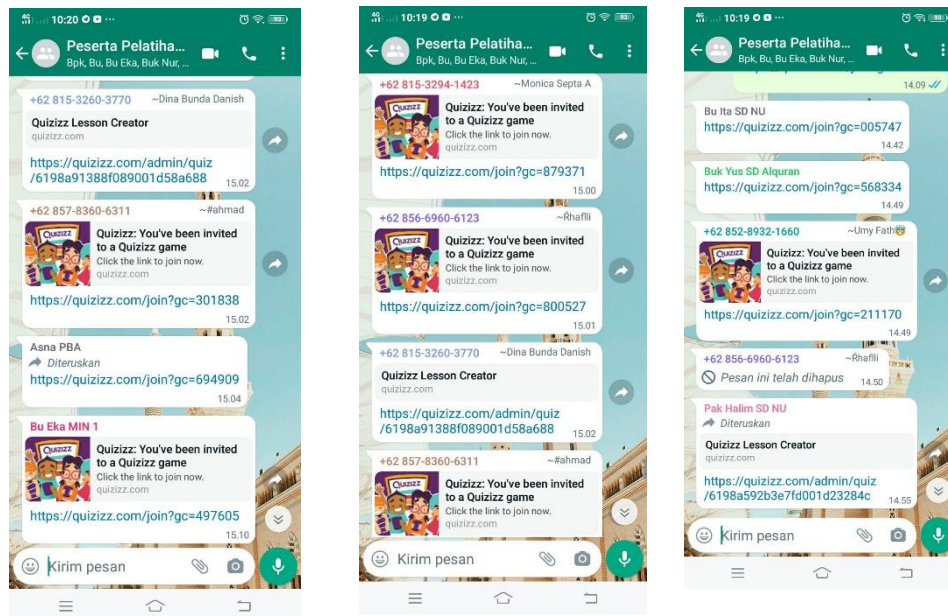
10:20

Peserta Pelatiha...
Bpk, Bu, Bu Eka, Buk Nur, ...

+62 815-3260-3770 ~Dina Bunda Danish
Quizizz Lesson Creator
quizizz.com
https://quizizz.com/admin/quiz/6198a91388f089001d58a688 15.02

+62 857-8360-6311 ~#ahmad
Quizizz
Quizizz: You've been invited to a Quizizz game
Click the link to join now.
quizizz.com
https://quizizz.com/join?gc=301838 15.02

Asna PBA
Diteruskan
https://quizizz.com/join?gc=694909 15.04

Bu Eka MIN 1
Quizizz
Quizizz: You've been invited to a Quizizz game
Click the link to join now.
quizizz.com
https://quizizz.com/join?gc=497605 15.10

Kirim pesan

10:19

Peserta Pelatiha...
Bpk, Bu, Bu Eka, Buk Nur, ...

+62 815-3294-1423 ~Monica Septa A
Quizizz
Quizizz: You've been invited to a Quizizz game
Click the link to join now.
quizizz.com
https://quizizz.com/join?gc=879371 15.00

+62 856-6960-6123 ~Ȓhaflii
Quizizz
Quizizz: You've been invited to a Quizizz game
Click the link to join now.
quizizz.com
https://quizizz.com/join?gc=800527 15.01

+62 815-3260-3770 ~Dina Bunda Danish
Quizizz Lesson Creator
quizizz.com
https://quizizz.com/admin/quiz/6198a91388f089001d58a688 15.02

+62 857-8360-6311 ~#ahmad
Quizizz
Quizizz: You've been invited to a Quizizz game
Click the link to join now.
quizizz.com

Kirim pesan

10:19

Peserta Pelatiha...
Bpk, Bu, Bu Eka, Buk Nur, ...

14.09

Bu Ita SD NU
https://quizizz.com/join?gc=005747 14.42

Buk Yus SD Alquran
https://quizizz.com/join?gc=568334 14.49

+62 852-8932-1660 ~Umy Fath
Quizizz
Quizizz: You've been invited to a Quizizz game
Click the link to join now.
quizizz.com
https://quizizz.com/join?gc=211170 14.49

+62 856-6960-6123 ~Ȓhaflii
Pesan ini telah dihapus 14.50

Pak Halim SD NU
Diteruskan
Quizizz Lesson Creator
quizizz.com
https://quizizz.com/admin/quiz/6198a592b3e7fd001d23284c 14.55

Kirim pesan